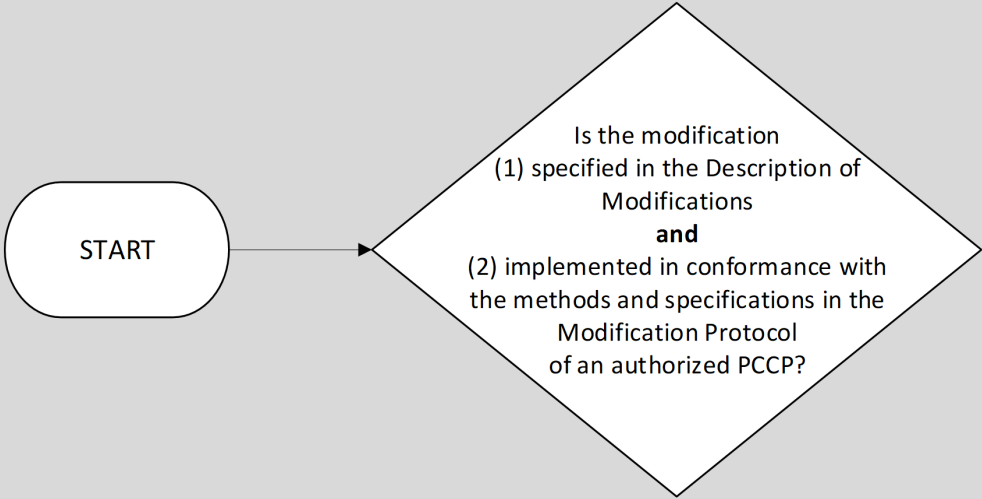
START

Is the modification
(1) specified in the Description of Modifications
**and**
(2) implemented in conformance with the methods and specifications in the Modification Protocol
of an authorized PCCP?